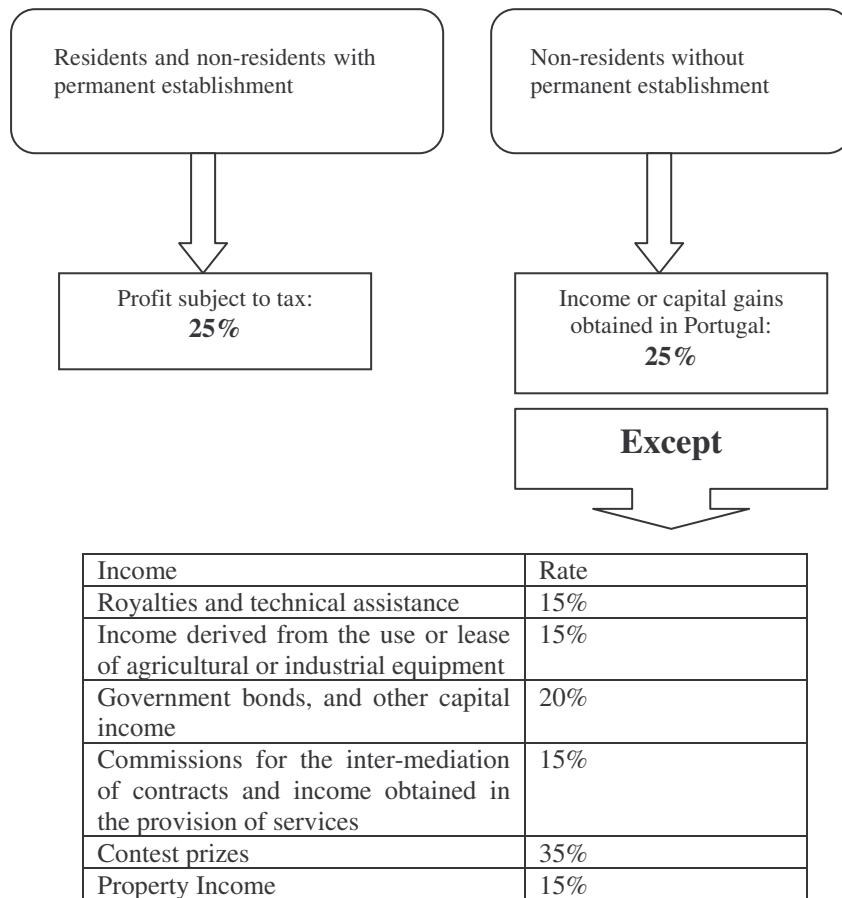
Residents and non-residents with permanent establishment

Non-residents without permanent establishment

Profit subject to tax:
**25%**

Income or capital gains obtained in Portugal:
**25%**

**Except**

| Income | Rate |
|---|---|
| Royalties and technical assistance | 15% |
| Income derived from the use or lease of agricultural or industrial equipment | 15% |
| Government bonds, and other capital income | 20% |
| Commissions for the inter-mediation of contracts and income obtained in the provision of services | 15% |
| Contest prizes | 35% |
| Property Income | 15% |